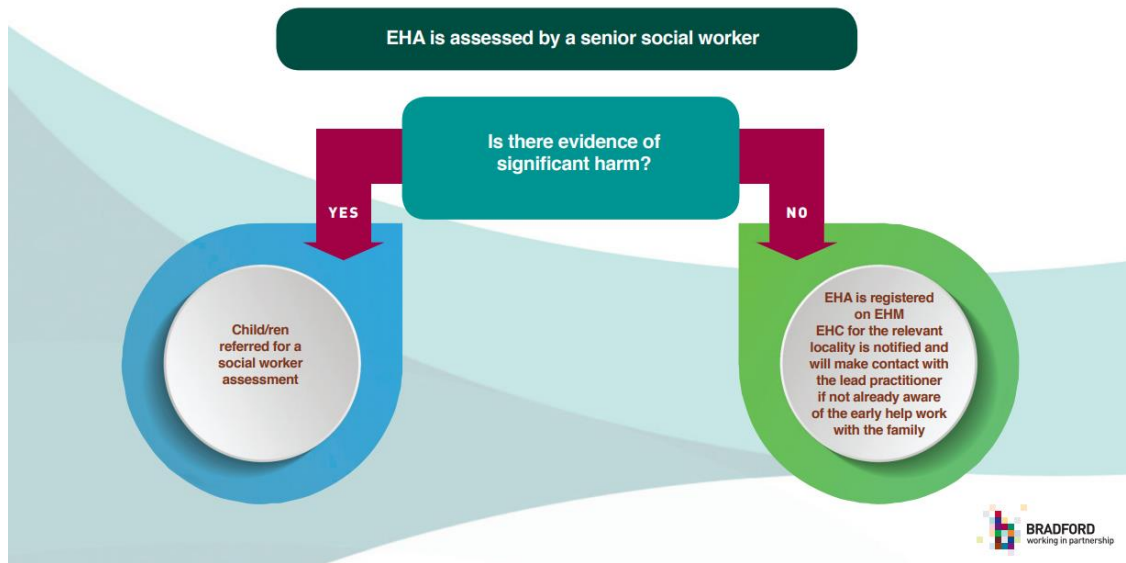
EHA is assessed by a senior social worker

Is there evidence of significant harm?

YES

NO

Child/ren referred for a social worker assessment

EHA is registered on EHM
EHC for the relevant locality is notified and will make contact with the lead practitioner if not already aware of the early help work with the family

BRADFORD
working in partnership